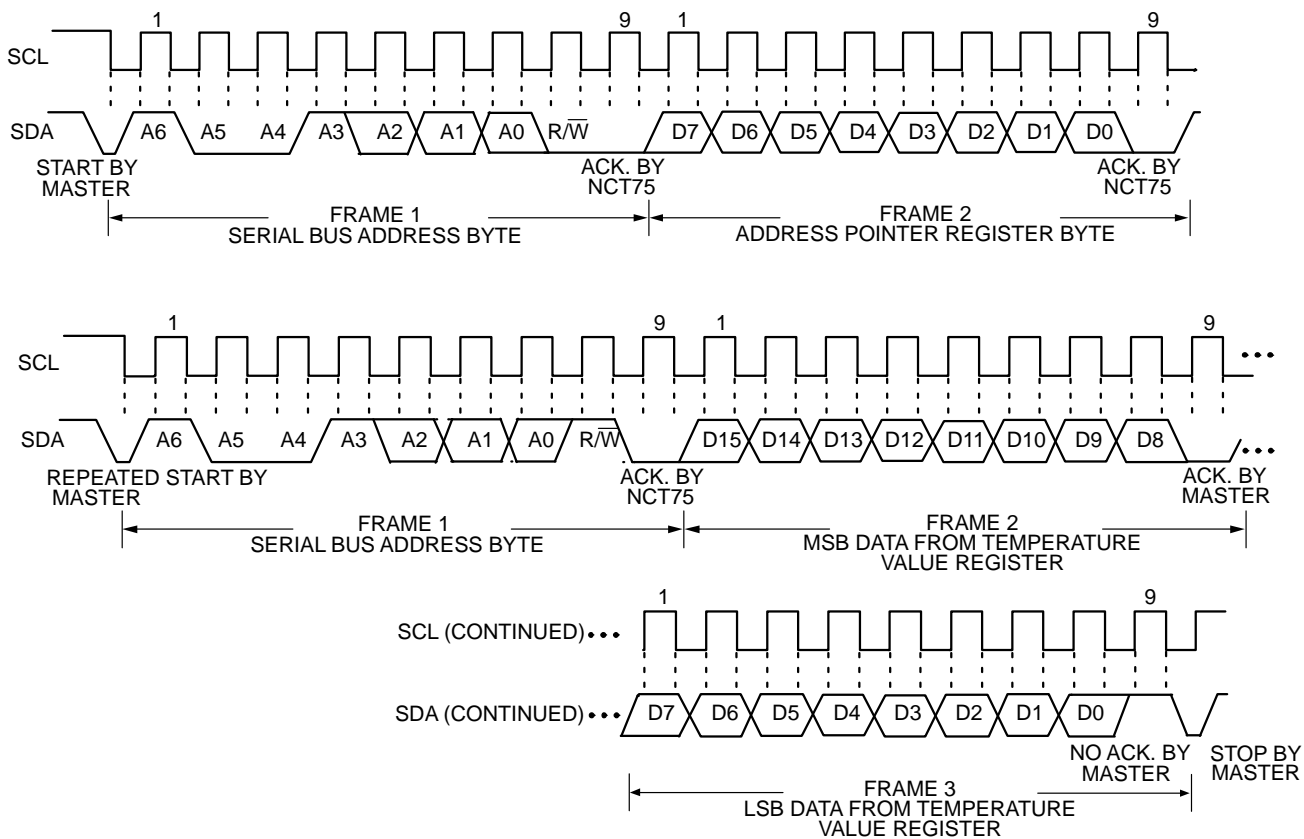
SCL
1
9
1
9

SDA
A6
A5
A4
A3
A2
A1
A0
R/$\overline{W}$
D7
D6
D5
D4
D3
D2
D1
D0

START BY MASTER
ACK. BY NCT75
ACK. BY NCT75

FRAME 1
SERIAL BUS ADDRESS BYTE

FRAME 2
ADDRESS POINTER REGISTER BYTE

SCL
1
9
1
9

SDA
A6
A5
A4
A3
A2
A1
A0
R/$\overline{W}$
D15
D14
D13
D12
D11
D10
D9
D8

REPEATED START BY MASTER
ACK. BY NCT75
ACK. BY MASTER

FRAME 1
SERIAL BUS ADDRESS BYTE

FRAME 2
MSB DATA FROM TEMPERATURE VALUE REGISTER

SCL (CONTINUED)
1
9

SDA (CONTINUED)
D7
D6
D5
D4
D3
D2
D1
D0

NO ACK. BY MASTER
STOP BY MASTER

FRAME 3
LSB DATA FROM TEMPERATURE VALUE REGISTER